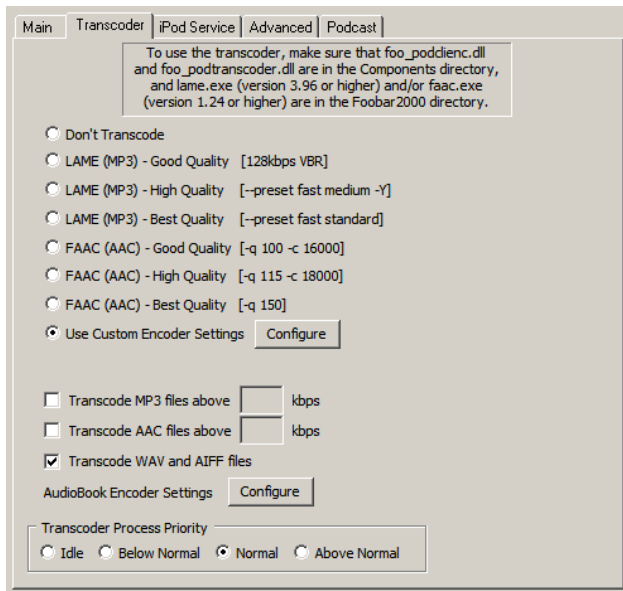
Main | Transcoder | iPod Service | Advanced | Podcast

To use the transcoder, make sure that foo_podclienc.dll and foo_podtranscoder.dll are in the Components directory, and lame.exe (version 3.96 or higher) and/or faac.exe (version 1.24 or higher) are in the Foobar2000 directory.

Don't Transcode

LAME (MP3) - Good Quality [128kbps VBR]

LAME (MP3) - High Quality [--preset fast medium -Y]

LAME (MP3) - Best Quality [--preset fast standard]

FAAC (AAC) - Good Quality [-q 100 -c 16000]

FAAC (AAC) - High Quality [-q 115 -c 18000]

FAAC (AAC) - Best Quality [-q 150]

Use Custom Encoder Settings Configure

Transcode MP3 files above kbps

Transcode AAC files above kbps

Transcode WAV and AIFF files

AudioBook Encoder Settings Configure

Transcoder Process Priority

Idle Below Normal Normal Above Normal